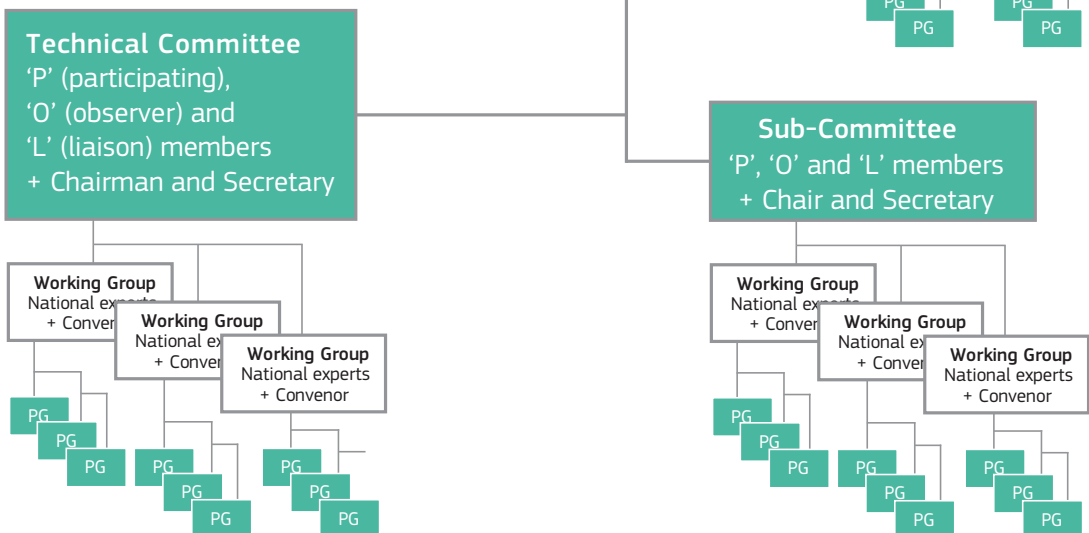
PG PG
PG PG

Technical Committee
'P' (participating),
'O' (observer) and
'L' (liaison) members
+ Chairman and Secretary

Sub-Committee
'P', 'O' and 'L' members
+ Chair and Secretary

Working Group
National experts
+ Conven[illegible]

Working Group
National ex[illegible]
+ Conven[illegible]

Working Group
National experts
+ Convenor

PG
PG
PG

PG
PG
PG

PG
PG
PG

Working Group
National experts
+ Conven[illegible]

Working Group
National ex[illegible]
+ Conven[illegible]

Working Group
National experts
+ Convenor

PG
PG
PG

PG
PG
PG

PG
PG
PG